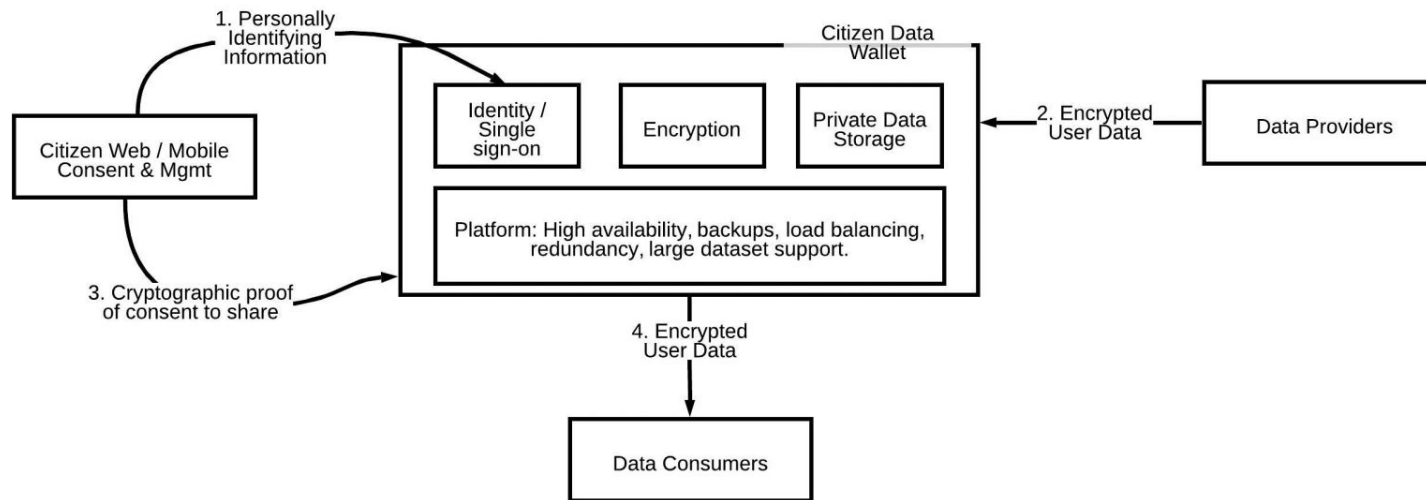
1. Personally Identifying Information

Citizen Data Wallet

Citizen Web / Mobile Consent & Mgmt

Identity / Single sign-on

Encryption

Private Data Storage

2. Encrypted User Data

Data Providers

Platform: High availability, backups, load balancing, redundancy, large dataset support.

3. Cryptographic proof of consent to share

4. Encrypted User Data

Data Consumers